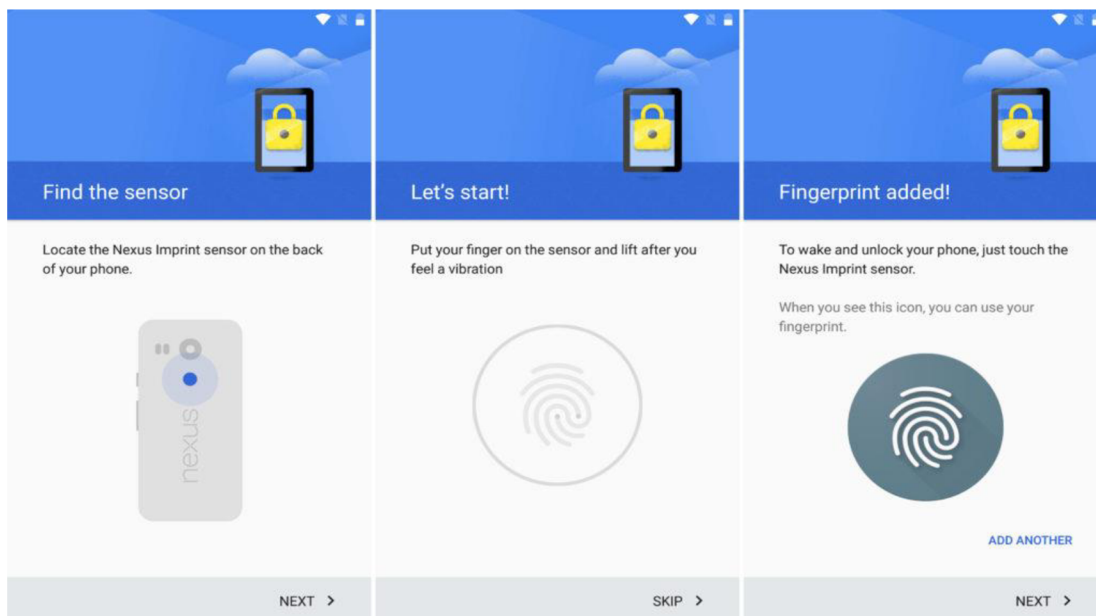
Find the sensor

Locate the Nexus Imprint sensor on the back of your phone.

nexus

NEXT >

Let's start!

Put your finger on the sensor and lift after you feel a vibration

SKIP >

Fingerprint added!

To wake and unlock your phone, just touch the Nexus Imprint sensor.

When you see this icon, you can use your fingerprint.

ADD ANOTHER

NEXT >